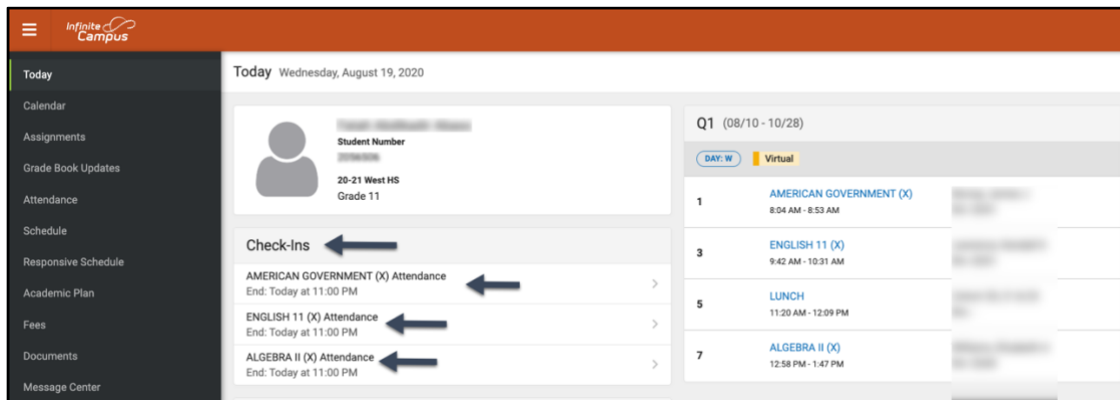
Infinite Campus

Today
Calendar
Assignments
Grade Book Updates
Attendance
Schedule
Responsive Schedule
Academic Plan
Fees
Documents
Message Center

Today Wednesday, August 19, 2020

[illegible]
Student Number
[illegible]
20-21 West HS
Grade 11

Check-Ins

AMERICAN GOVERNMENT (X) Attendance
End: Today at 11:00 PM

ENGLISH 11 (X) Attendance
End: Today at 11:00 PM

ALGEBRA II (X) Attendance
End: Today at 11:00 PM

Q1 (08/10 - 10/28)

DAY: W Virtual

1 AMERICAN GOVERNMENT (X)
8:04 AM - 8:53 AM
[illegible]

3 ENGLISH 11 (X)
9:42 AM - 10:31 AM
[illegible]

5 LUNCH
11:20 AM - 12:09 PM
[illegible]

7 ALGEBRA II (X)
12:58 PM - 1:47 PM
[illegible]